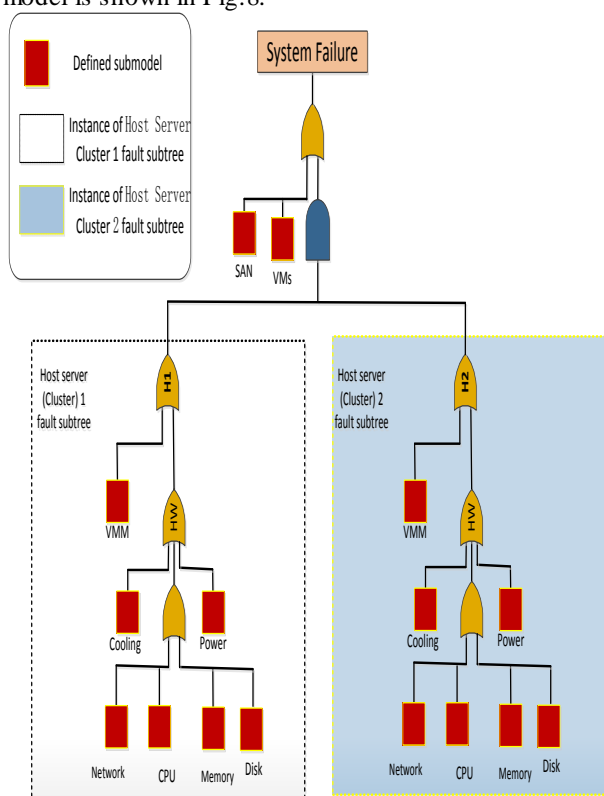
model is shown in Fig.6.

Defined submodel

Instance of Host Server Cluster 1 fault subtree

Instance of Host Server Cluster 2 fault subtree

System Failure

SAN

VMs

Host server (Cluster) 1 fault subtree

H1

VMM

HW

Cooling

Power

Network

CPU

Memory

Disk

Host server (Cluster) 2 fault subtree

H2

VMM

HW

Cooling

Power

Network

CPU

Memory

Disk